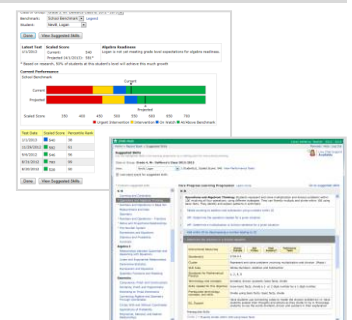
Benchmark: School Benchmark Legend
Student: Nevik, Logan

Done View Suggested Skills

Latest Test | Scaled Score | Algebra Readiness
1/1/2013 | Current: 590 | Student is not yet meeting grade level expectations for algebra readiness.
Projected (6/1/2013): 591*
* Based on research, 50% of students at this student's level will achieve this much growth

Current Performance
School Benchmark
Current
Projected
Scaled Score
Urgent Intervention Intervention On Watch At/Above Benchmark

| Test Date | Scaled Score | Percentile Rank |
|---|---|---|
| 1/1/2013 | 590 | 46 |
| 11/29/2012 | 583 | 41 |
| 9/6/2012 | 546 | 30 |
| 8/31/2012 | 563 | 39 |
| 8/30/2012 | 548 | 31 |

Done View Suggested Skills

Suggested Skills
Core Progress Learning Progression
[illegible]